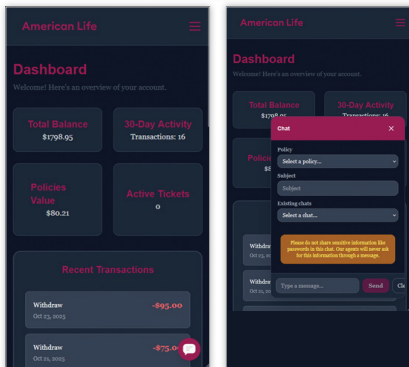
Americon Life

Dashboard

Welcome! Here's an overview of your account.

Total Balance
$1798.95

30-Day Activity
Transactions: 16

Policies Value
$80.21

Active Tickets
0

Recent Transactions

Withdraw
Oct 23, 2025
-$95.00

Withdraw
Oct 21, 2025
-$75.0

Americon Life

Dashboard

Welcome! Here's an overview of your account.

Total Balance
30-Day Activity
Transactions: 16

Polici
$8

Withdr
Oct 23,

Withdr
Oct 21,

Chat
×

Policy
Select a policy...

Subject
Subject

Existing chats
Select a chat...

Please do not share sensitive information like passwords in this chat. Our agents will never ask for this information through a message.

Type a message...
Send
Cle